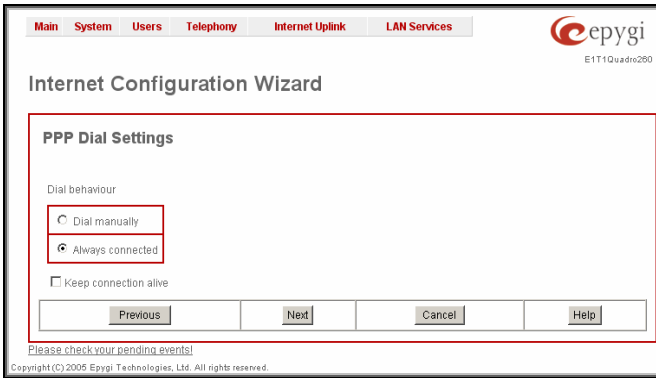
Main System Users Telephony Internet Uplink LAN Services

epygi
E1T1Quadro280

Internet Configuration Wizard

PPP Dial Settings

Dial behaviour

Dial manually

Always connected

Keep connection alive

Previous Next Cancel Help

Please check your pending events!

Copyright (C) 2005 Epygi Technologies, Ltd. All rights reserved.